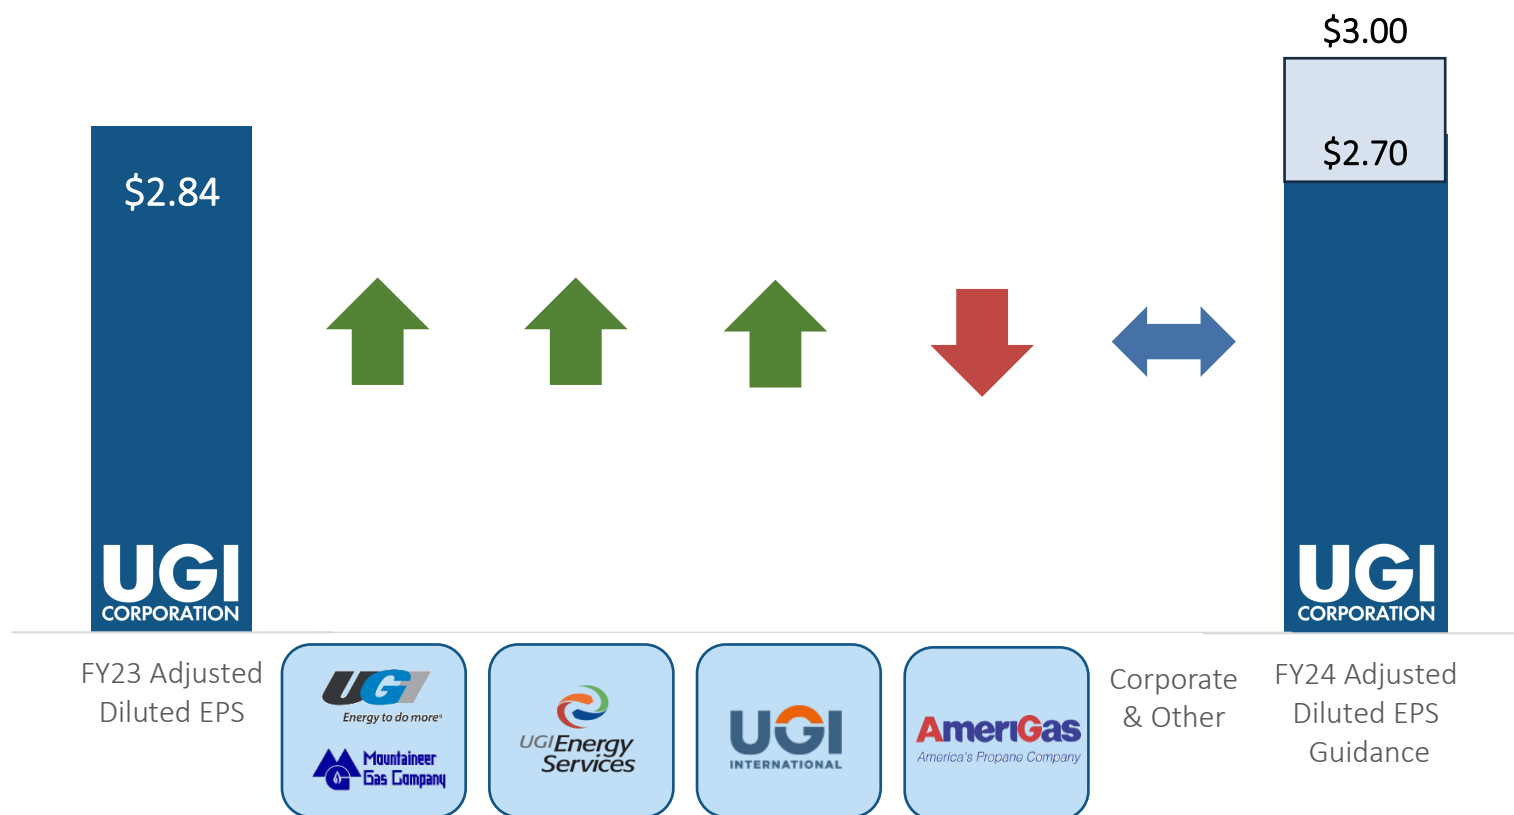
$3.00

$2.84

$2.70

UGI CORPORATION

UGI CORPORATION

FY23 Adjusted Diluted EPS

UGI Energy to do more®

Mountaineer Gas Company

UGI Energy Services

UGI INTERNATIONAL

AmeriGas America's Propane Company

Corporate & Other

FY24 Adjusted Diluted EPS Guidance